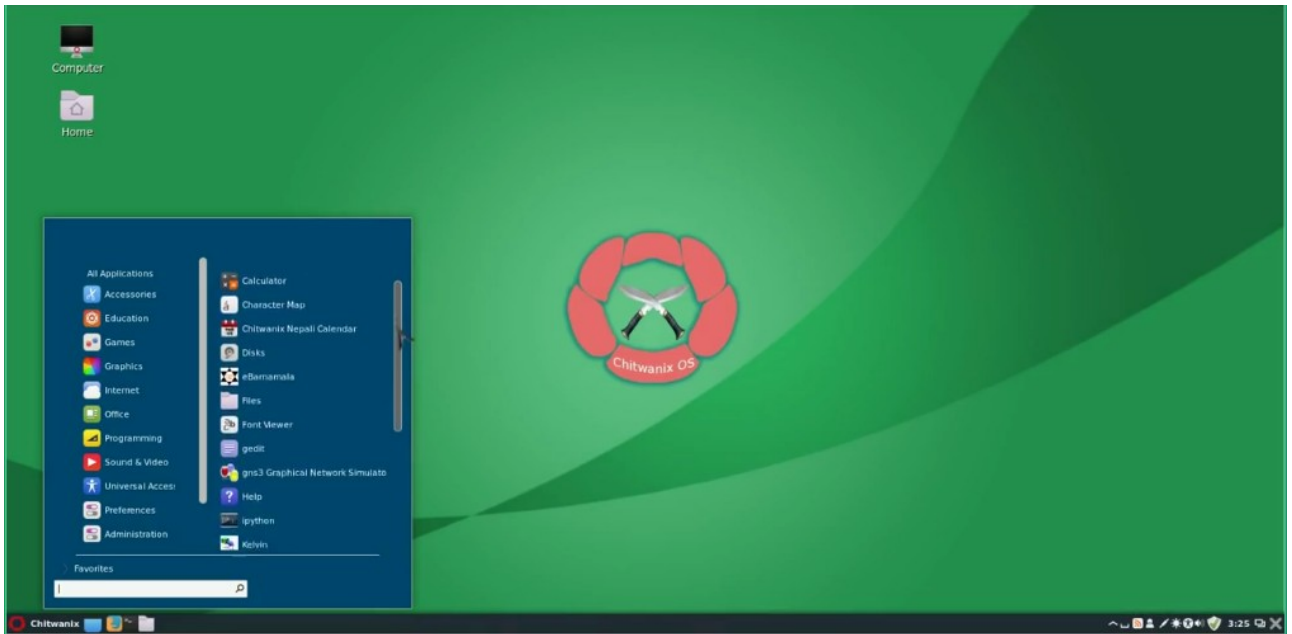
Computer

Home

All Applications
Accessories
Education
Games
Graphics
Internet
Office
Programming
Sound & Video
Universal Acces
Preferences
Administration

Calculator
Character Map
Chitwanix Nepali Calendar
Disks
eBarnamala
Files
Font Viewer
gedit
gns3 Graphical Network Simulato
Help
ipython
Kelvin

Favorites

Chitwanix OS

Chitwanix

3:25